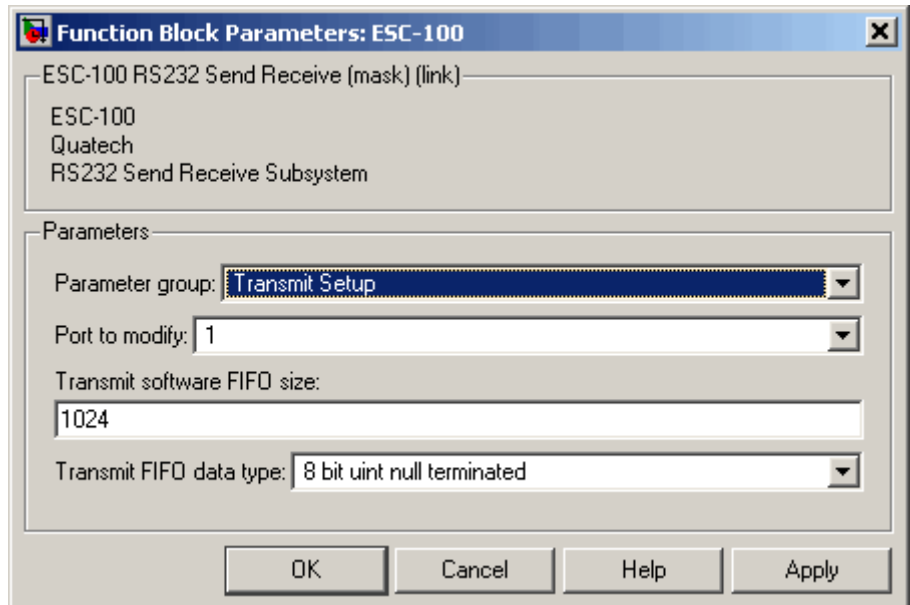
Function Block Parameters: ESC-100

ESC-100 RS232 Send Receive (mask) (link)

ESC-100
Quatech
RS232 Send Receive Subsystem

Parameters

Parameter group: Transmit Setup

Port to modify: 1

Transmit software FIFO size:

1024

Transmit FIFO data type: 8 bit uint null terminated

OK Cancel Help Apply